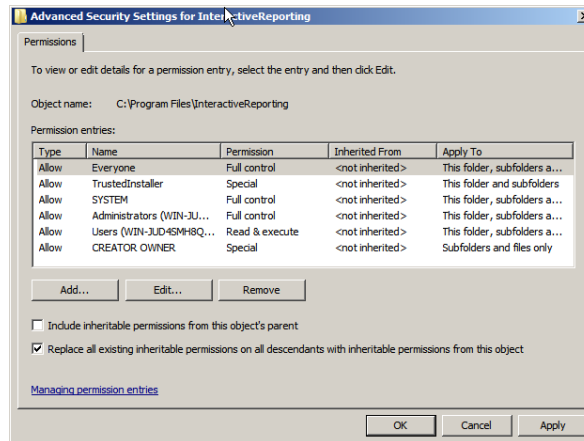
Advanced Security Settings for InteractiveReporting

Permissions

To view or edit details for a permission entry, select the entry and then click Edit.

Object name: C:\Program Files\InteractiveReporting

Permission entries:

| Type | Name | Permission | Inherited From | Apply To |
|---|---|---|---|---|
| Allow | Everyone | Full control | <not inherited> | This folder, subfolders a... |
| Allow | TrustedInstaller | Special | <not inherited> | This folder and subfolders |
| Allow | SYSTEM | Full control | <not inherited> | This folder, subfolders a... |
| Allow | Administrators (WIN-JU... | Full control | <not inherited> | This folder, subfolders a... |
| Allow | Users (WIN-JUD4SMH8Q... | Read & execute | <not inherited> | This folder, subfolders a... |
| Allow | CREATOR OWNER | Special | <not inherited> | Subfolders and files only |

Add... Edit... Remove

Include inheritable permissions from this object's parent

Replace all existing inheritable permissions on all descendants with inheritable permissions from this object

Managing permission entries

OK Cancel Apply